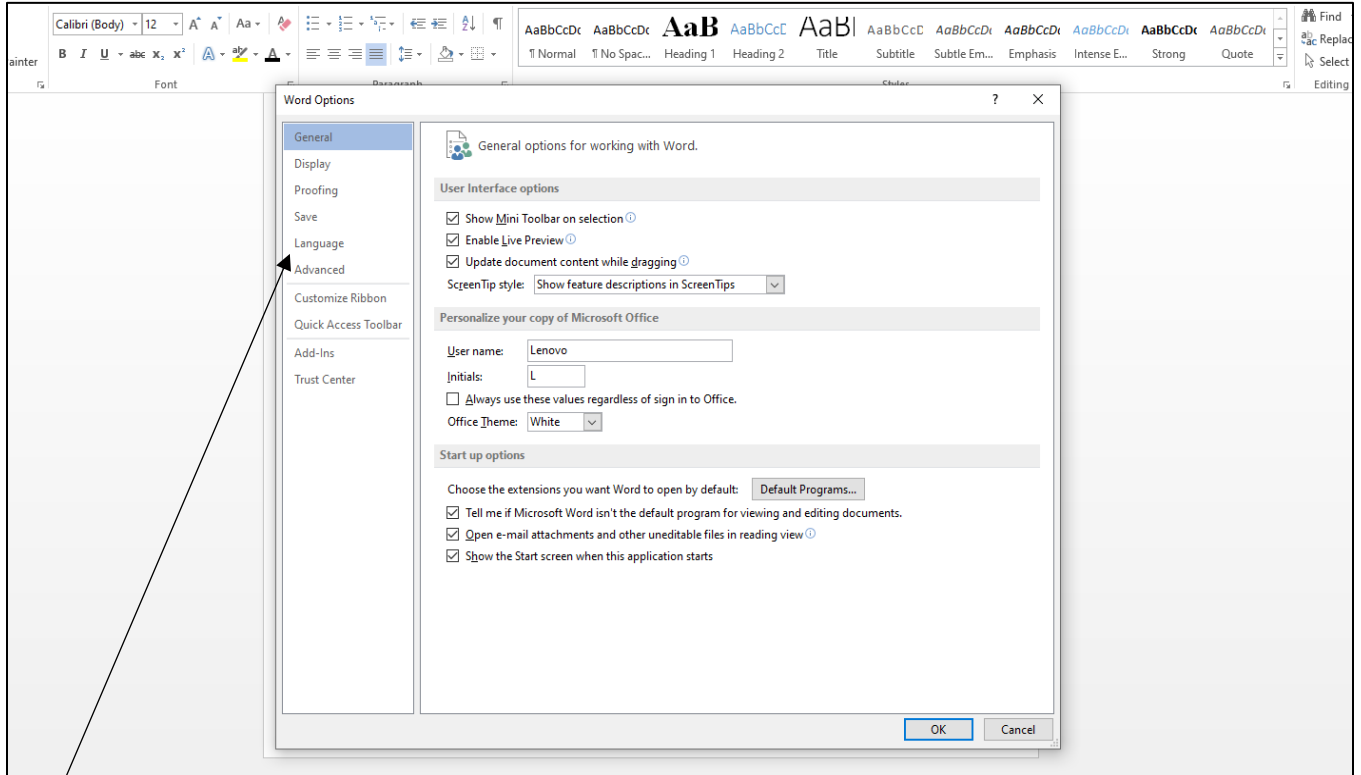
Calibri (Body) 12 A A Aa
ainter B I U abc $x_2$ $x^2$ A ab A
Font
Paragraph
AaBbCcDc AaBbCcDc AaB AaBbCcC AaBl AaBbCcD AaBbCcDc AaBbCcDc AaBbCcDc AaBbCcDc AaBbCcDc
¶ Normal ¶ No Spac... Heading 1 Heading 2 Title Subtitle Subtle Em... Emphasis Intense E... Strong Quote
Styles
Find
Replac
Select
Editing

Word Options
?
X

General
Display
Proofing
Save
Language
Advanced
Customize Ribbon
Quick Access Toolbar
Add-Ins
Trust Center

General options for working with Word.

User Interface options
Show Mini Toolbar on selection
Enable Live Preview
Update document content while dragging
ScreenTip style: Show feature descriptions in ScreenTips

Personalize your copy of Microsoft Office
User name: Lenovo
Initials: L
Always use these values regardless of sign in to Office.
Office Theme: White

Start up options
Choose the extensions you want Word to open by default: Default Programs...
Tell me if Microsoft Word isn't the default program for viewing and editing documents.
Open e-mail attachments and other uneditable files in reading view
Show the Start screen when this application starts

OK Cancel